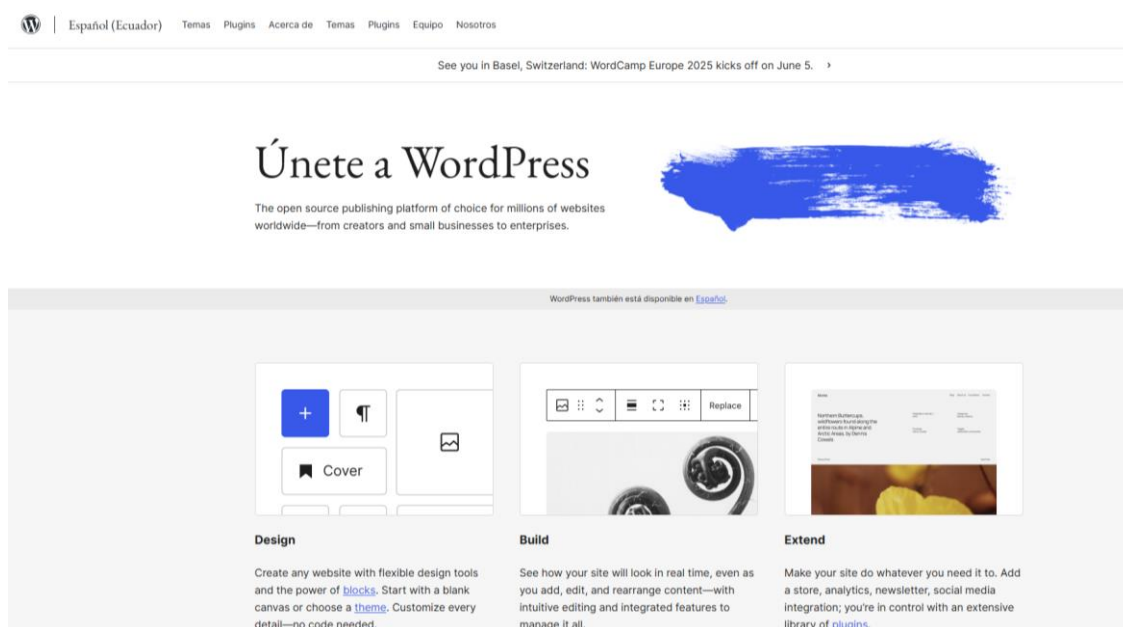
Español (Ecuador) Temas Plugins Acerca de Temas Plugins Equipo Nosotros

See you in Basel, Switzerland: WordCamp Europe 2025 kicks off on June 5. ›

Únete a WordPress

The open source publishing platform of choice for millions of websites worldwide—from creators and small businesses to enterprises.

WordPress también está disponible en Español.

+ ¶

Cover

Replace

Design

Create any website with flexible design tools and the power of blocks. Start with a blank canvas or choose a theme. Customize every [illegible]

Build

See how your site will look in real time, even as you add, edit, and rearrange content—with intuitive editing and integrated features to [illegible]

Extend

Make your site do whatever you need it to. Add a store, analytics, newsletter, social media integration; you're in control with an extensive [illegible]